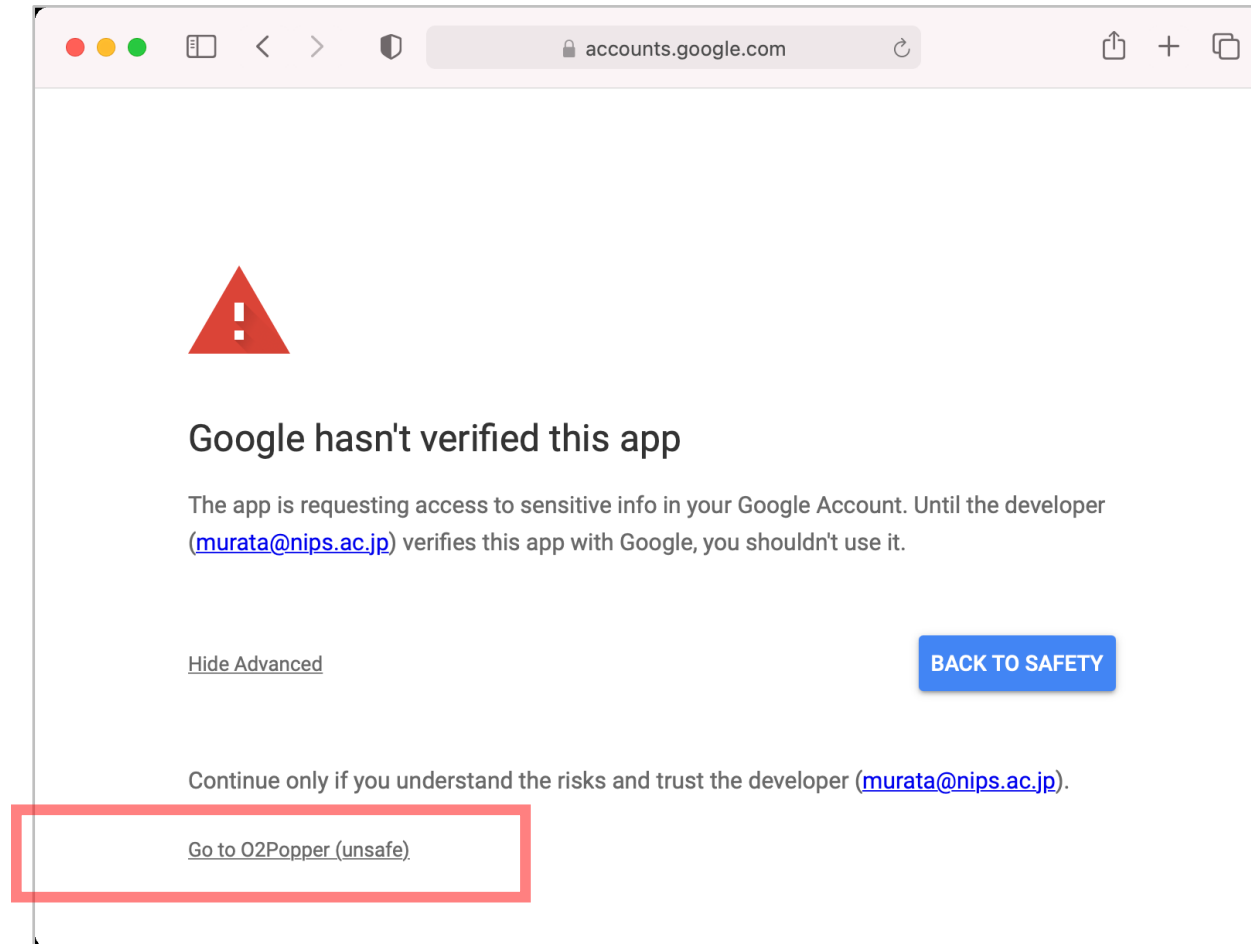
accounts.google.com

Google hasn't verified this app

The app is requesting access to sensitive info in your Google Account. Until the developer (murata@nips.ac.jp) verifies this app with Google, you shouldn't use it.

Hide Advanced

BACK TO SAFETY

Continue only if you understand the risks and trust the developer (murata@nips.ac.jp).

Go to O2Popper (unsafe)